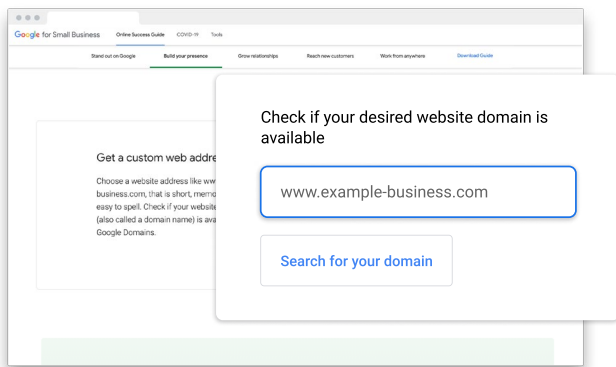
Google for Small Business Online Success Guide COVID-19 Tools

Stand out on Google Build your presence Grow relationships Reach new customers Work from anywhere Download Guide

Get a custom web addre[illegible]

Choose a website address like www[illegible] business.com, that is short, memo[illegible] easy to spell. Check if your website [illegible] (also called a domain name) is ava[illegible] Google Domains.

Check if your desired website domain is available

www.example-business.com

Search for your domain